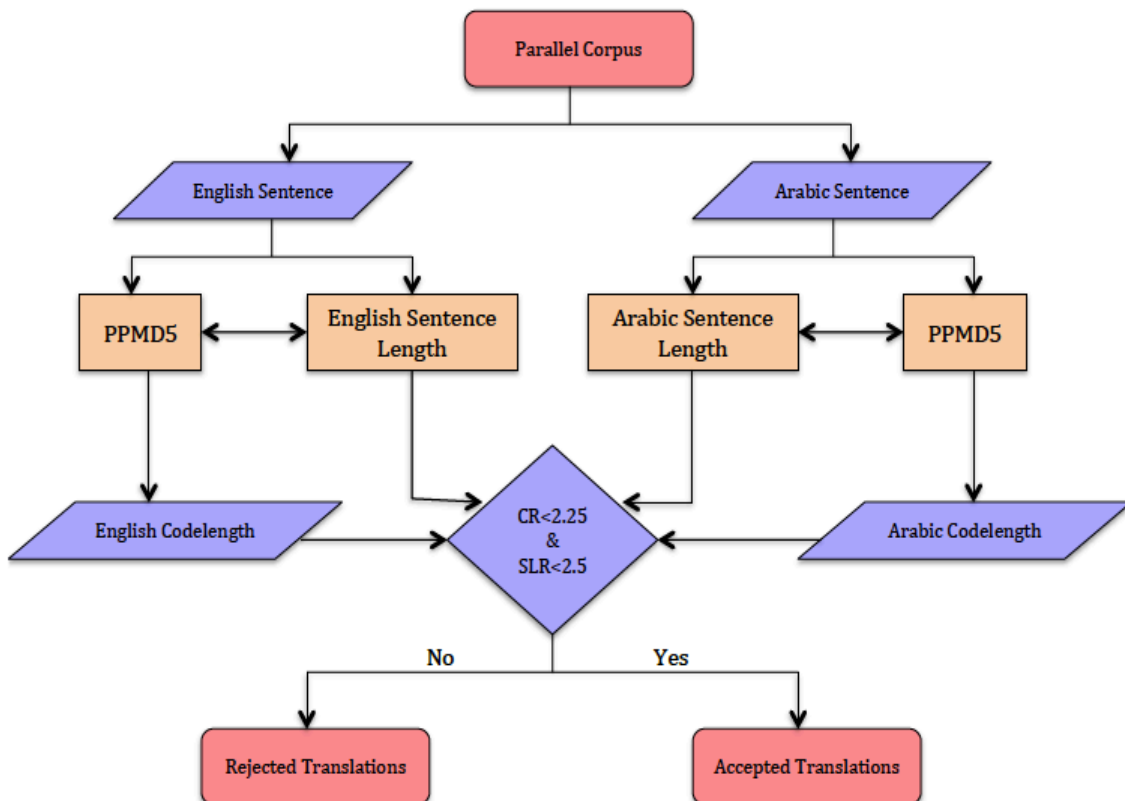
Parallel Corpus

English Sentence

Arabic Sentence

PPMD5

English Sentence Length

Arabic Sentence Length

PPMD5

English Codelength

CR<2.25 & SLR<2.5

Arabic Codelength

No

Yes

Rejected Translations

Accepted Translations